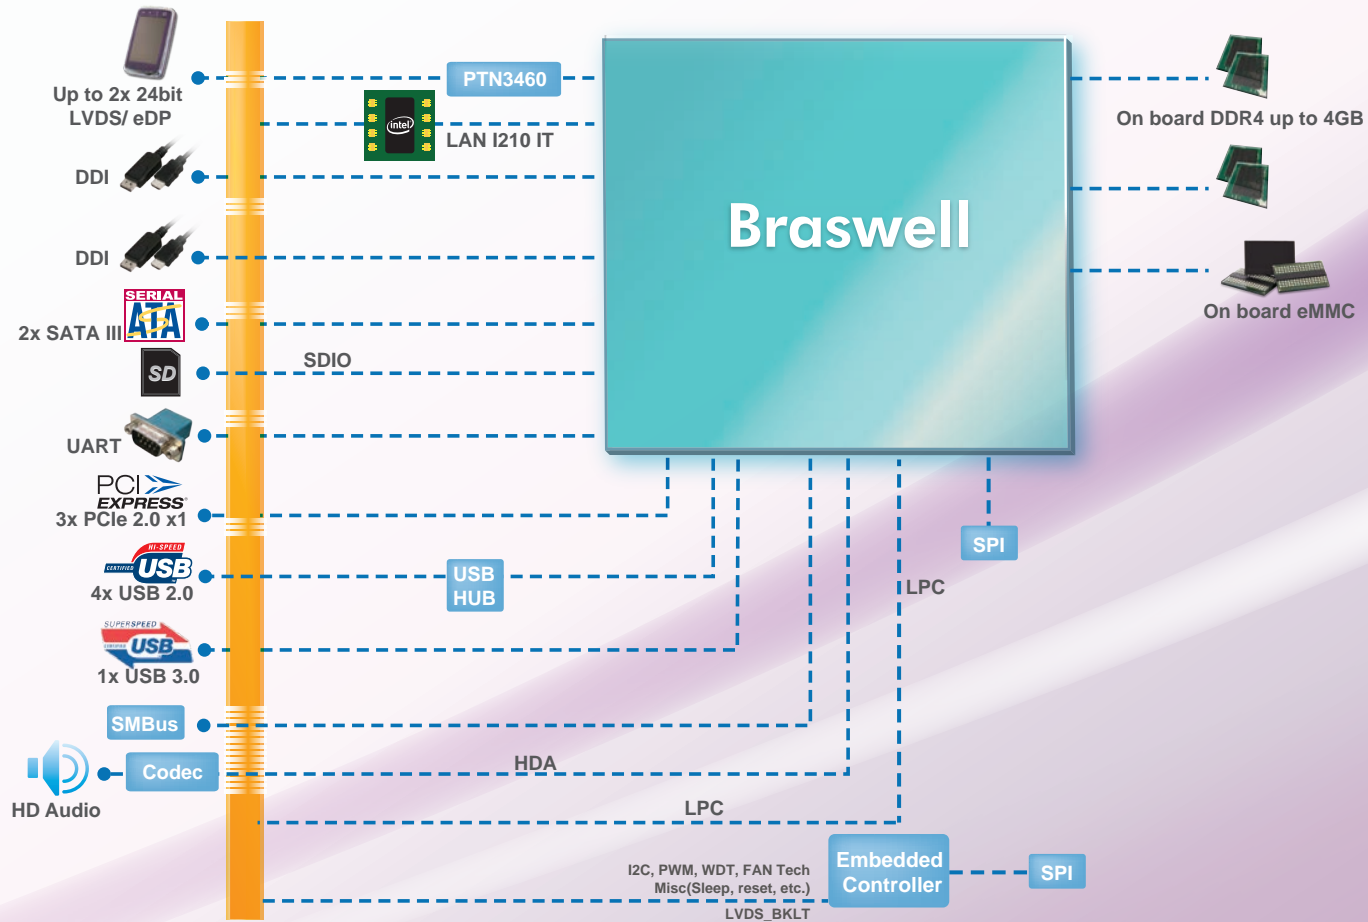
Up to 2x 24bit LVDS/ eDP

PTN3460

intel

LAN I210 IT

DDI

DDI

SERIAL ATA

2x SATA III

SD

SDIO

UART

PCI EXPRESS

3x PCIe 2.0 x1

HI-SPEED CERTIFIED USB

4x USB 2.0

USB HUB

SUPERSPEED CERTIFIED USB

1x USB 3.0

SMBus

HD Audio

Codec

HDA

LPC

Braswell

On board DDR4 up to 4GB

On board eMMC

SPI

LPC

I2C, PWM, WDT, FAN Tech Misc(Sleep, reset, etc.)

LVDS_BKLT

Embedded Controller

SPI